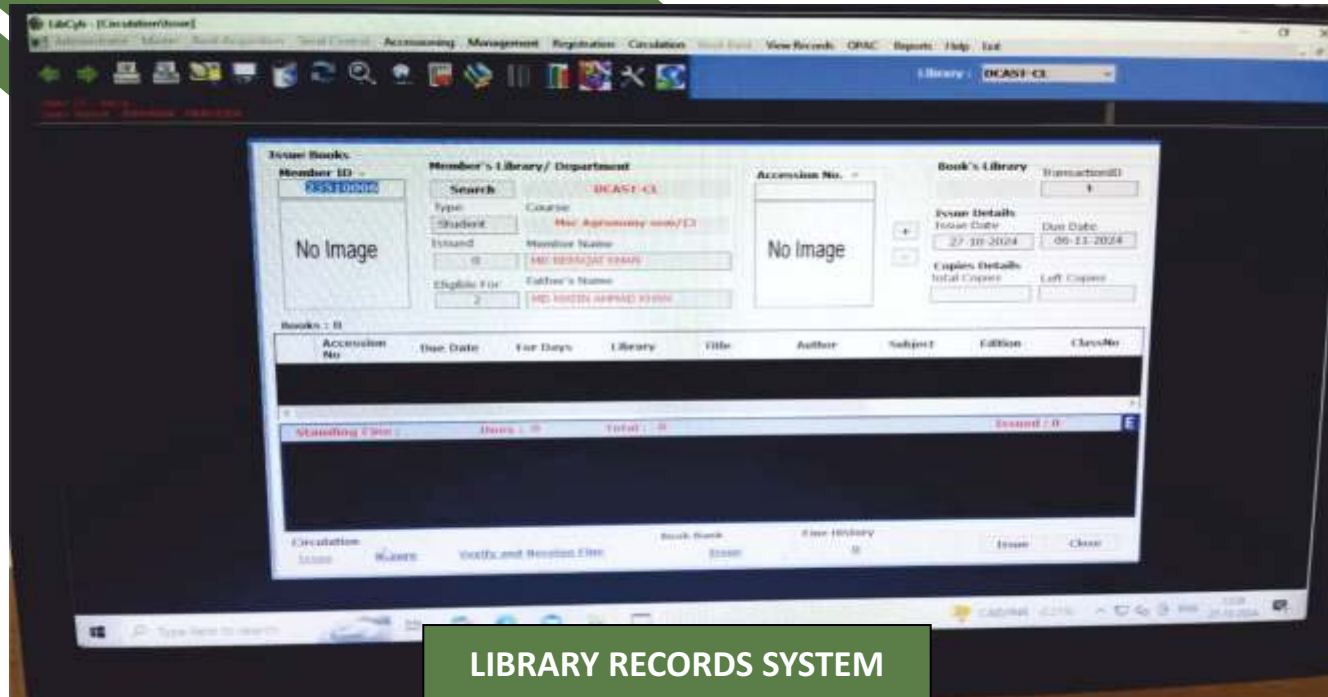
LibCyb - [Circulation\Issue]

Administrator Master Book Acquisition Serial Control Accessioning Management Registration Circulation Book Bank View Records OPAC Reports Help Exit

Library : DCAST-CL

Issue Books
Member ID
23510006
No Image

Member's Library/ Department
Search DCAST-CL
Type Student
Course Msc Agronomy sem/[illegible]
Issued 0
Member Name MD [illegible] KHAN
Eligible For 2
Father's Name MD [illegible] AHMAD KHAN

Accession No.
No Image
+
-

Book's Library
TransactionID 1
Issue Details
Issue Date 27-10-2024
Due Date 06-11-2024
Copies Details
Total Copies
Left Copies

Books : 0

| Accession No | Due Date | For Days | Library | Title | Author | Subject | Edition | ClassNo |
|---|---|---|---|---|---|---|---|---|

Standing Fine : Dues : 0 Total : 0 Issued : 0

Circulation
Issue Return Verify and Receive Fine
Book Bank
Issue
Fine History
0
Issue Close

Type here to search

LIBRARY RECORDS SYSTEM